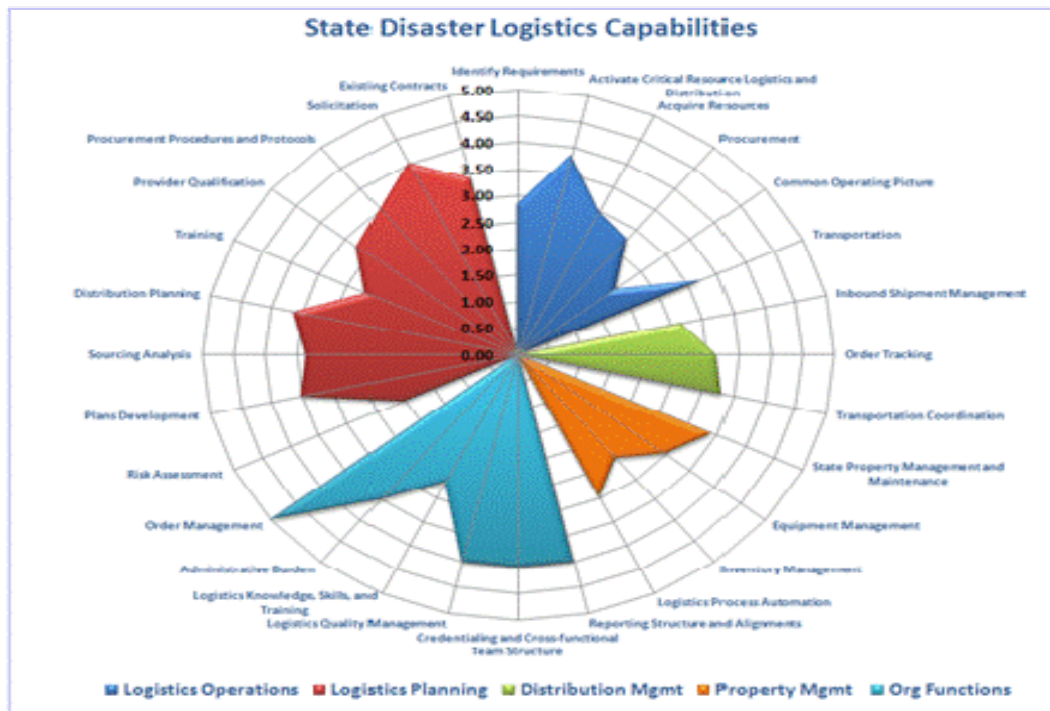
State Disaster Logistics Capabilities

Identify Requirements
Activate Critical Resource Logistics and Distribution
Acquire Resources
Procurement
Common Operating Picture
Transportation
Inbound Shipment Management
Order Tracking
Transportation Coordination
State Property Management and Maintenance
Equipment Management
Inventory Management
Logistics Process Automation
Reporting Structure and Alignments
Credentialing and Cross-functional Team Structure
Logistics Quality Management
Logistics Knowledge, Skills, and Training
Administrative Burden
Order Management
Risk Assessment
Plans Development
Sourcing Analysis
Distribution Planning
Training
Provider Qualification
Procurement Procedures and Protocols
Solicitation
Existing Contracts

5.00
4.50
4.00
3.50
3.00
2.50
2.00
1.50
1.00
0.50
0.00

Logistics Operations Logistics Planning Distribution Mgmt Property Mgmt Org Functions